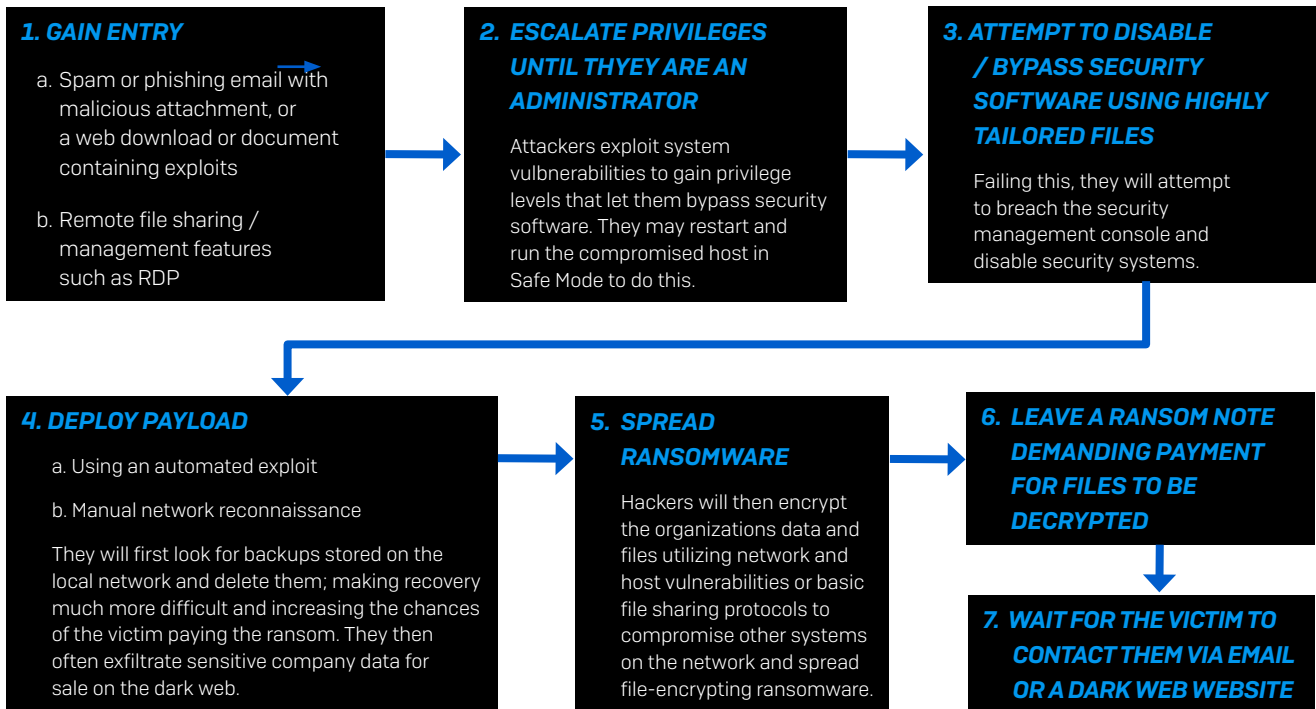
1. GAIN ENTRY

a. Spam or phishing email with malicious attachment, or a web download or document containing exploits

b. Remote file sharing / management features such as RDP

2. ESCALATE PRIVILEGES UNTIL THYEY ARE AN ADMINISTRATOR

Attackers exploit system vulbnerabilities to gain privilege levels that let them bypass security software. They may restart and run the compromised host in Safe Mode to do this.

3. ATTEMPT TO DISABLE / BYPASS SECURITY SOFTWARE USING HIGHLY TAILORED FILES

Failing this, they will attempt to breach the security management console and disable security systems.

4. DEPLOY PAYLOAD

a. Using an automated exploit

b. Manual network reconnaissance

They will first look for backups stored on the local network and delete them; making recovery much more difficult and increasing the chances of the victim paying the ransom. They then often exfiltrate sensitive company data for sale on the dark web.

5. SPREAD RANSOMWARE

Hackers will then encrypt the organizations data and files utilizing network and host vulnerabilities or basic file sharing protocols to compromise other systems on the network and spread file-encrypting ransomware.

6. LEAVE A RANSOM NOTE DEMANDING PAYMENT FOR FILES TO BE DECRYPTED

7. WAIT FOR THE VICTIM TO CONTACT THEM VIA EMAIL OR A DARK WEB WEBSITE